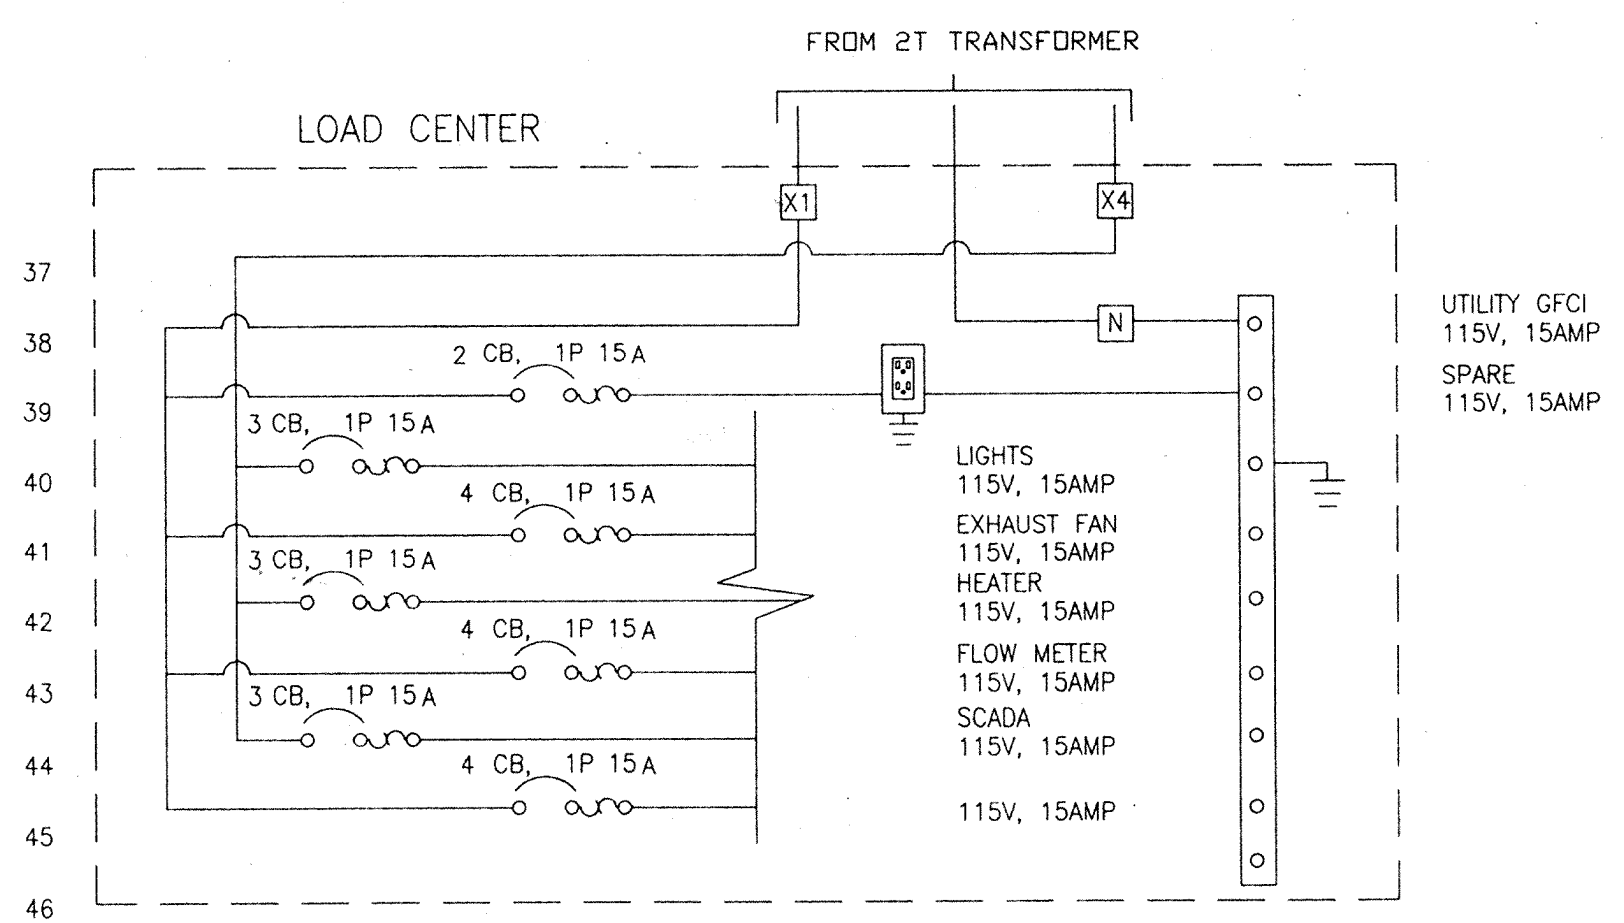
FROM 2T TRANSFORMER

LOAD CENTER

X1

X4

37

38

N

UTILITY GFCI
115V, 15AMP

2 CB, 1P 15A

39

SPARE
115V, 15AMP

3 CB, 1P 15A

LIGHTS
115V, 15AMP

40

4 CB, 1P 15A

EXHAUST FAN
115V, 15AMP

41

3 CB, 1P 15A

HEATER
115V, 15AMP

42

4 CB, 1P 15A

FLOW METER
115V, 15AMP

43

3 CB, 1P 15A

SCADA
115V, 15AMP

44

4 CB, 1P 15A

115V, 15AMP

45

46